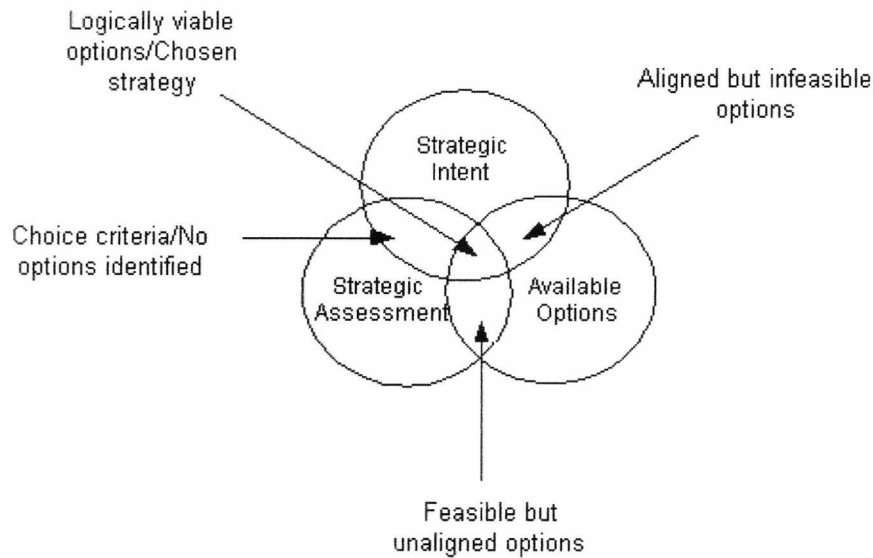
Logically viable options/Chosen strategy

Aligned but infeasible options

Strategic Intent

Choice criteria/No options identified

Strategic Assessment

Available Options

Feasible but unaligned options